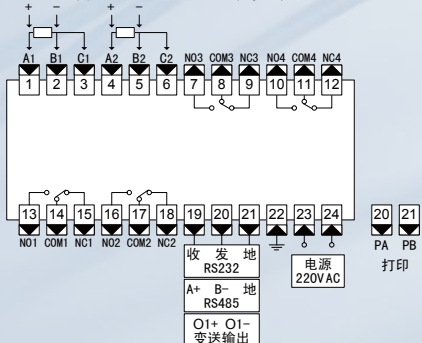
+ −
+ −
A1 B1 C1 A2 B2 C2 NO3 COM3 NC3 NO4 COM4 NC4
1 2 3 4 5 6 7 8 9 10 11 12

13 14 15 16 17 18 19 20 21 22 23 24
NO1 COM1 NC1 NO2 COM2 NC2

收 发 地
RS232

A+ B- 地
RS485

O1+ O1-
变送输出

电源
220VAC

20 21
PA PB
打印